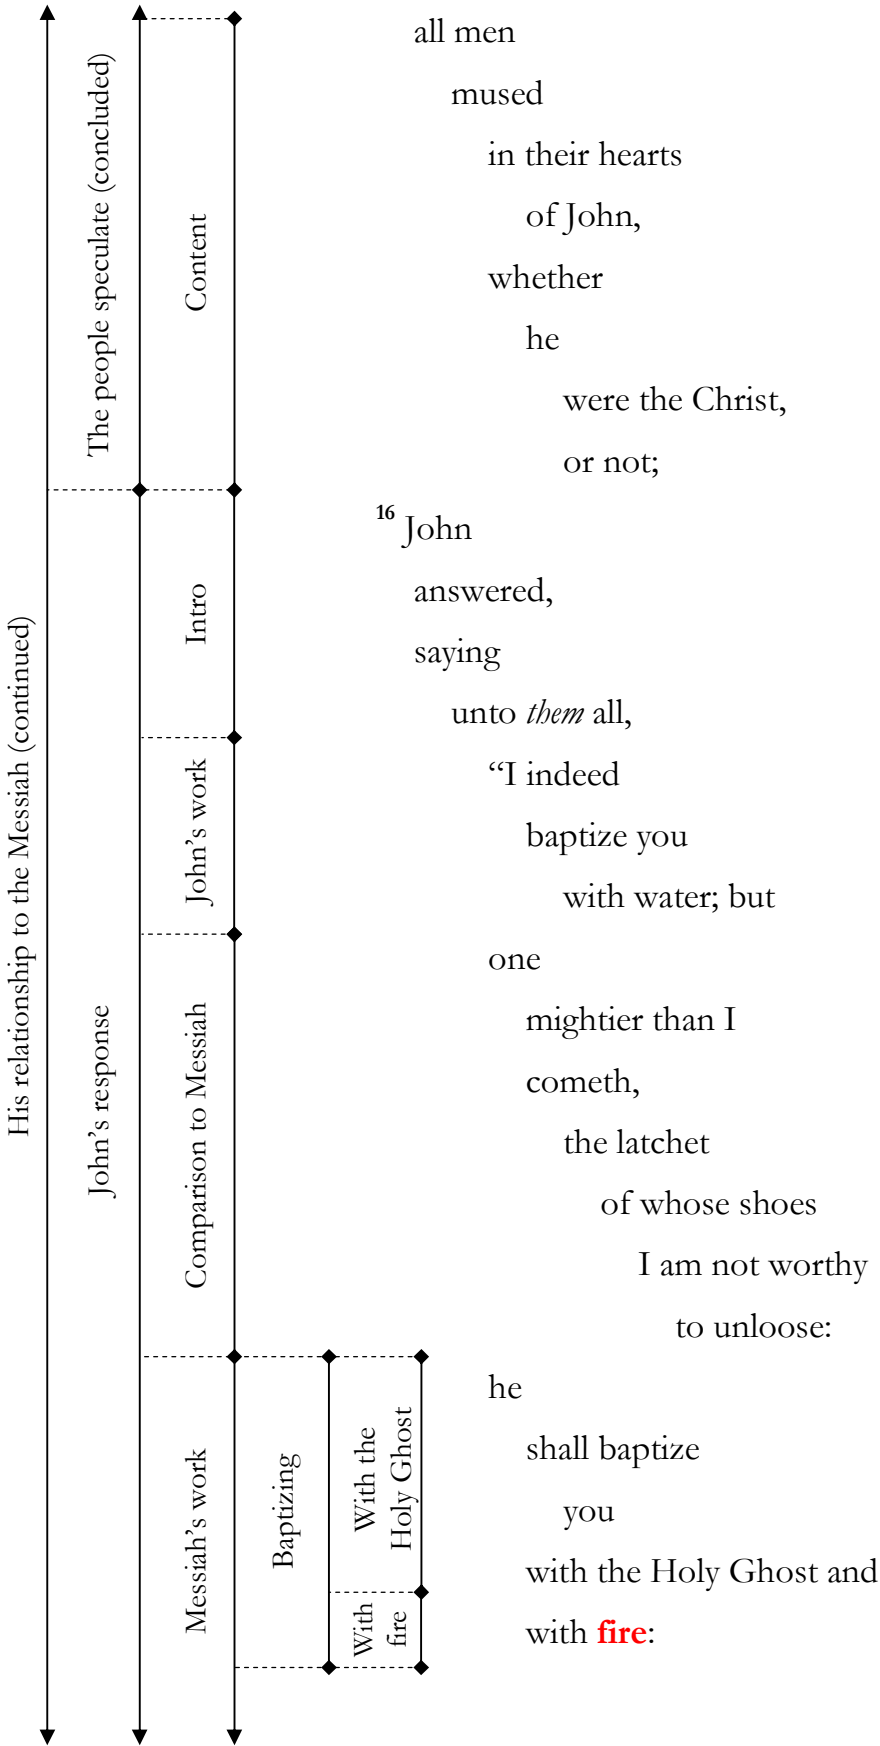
His relationship to the Messiah (continued)

The people speculate (concluded)

Content

all men
mused
in their hearts
of John,
whether
he
were the Christ,
or not;

John's response

Intro

$^{16}$ John
answered,
saying
unto *them* all,

John's work

“I indeed
baptize you
with water; but

Comparison to Messiah

one
mightier than I
cometh,
the latchet
of whose shoes
I am not worthy
to unloose:

Messiah's work

Baptizing

With the Holy Ghost

With fire

he
shall baptize
you
with the Holy Ghost and
with **fire**: